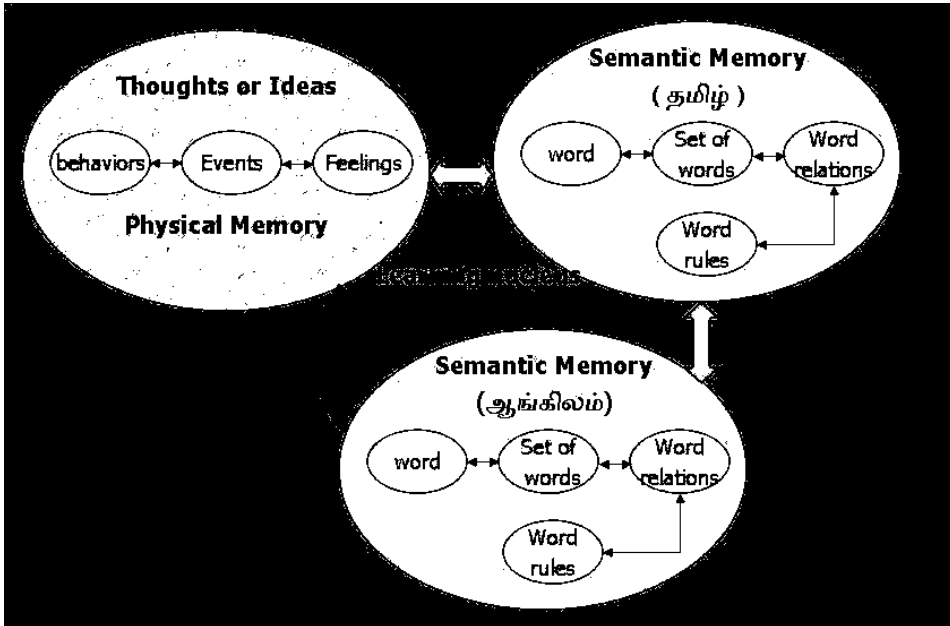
Thoughts or Ideas

behaviors

Events

Feelings

Physical Memory

Semantic Memory

( தமிழ் )

word

Set of words

Word relations

Word rules

Learning process

Semantic Memory

(ஆங்கிலம்)

word

Set of words

Word relations

Word rules